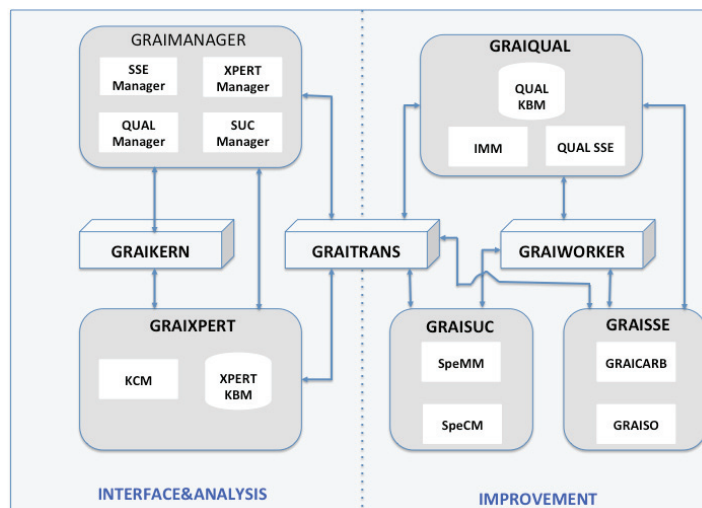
GRAIMANAGER

SSE Manager

XPERT Manager

QUAL Manager

SUC Manager

GRAIQUAL

QUAL KBM

IMM

QUAL SSE

GRAIKERN

GRAITRANS

GRAIWORKER

GRAIXPERT

KCM

XPERT KBM

GRAISUC

SpeMM

SpeCM

GRAISSE

GRAICARB

GRAISO

INTERFACE&ANALYSIS

IMPROVEMENT